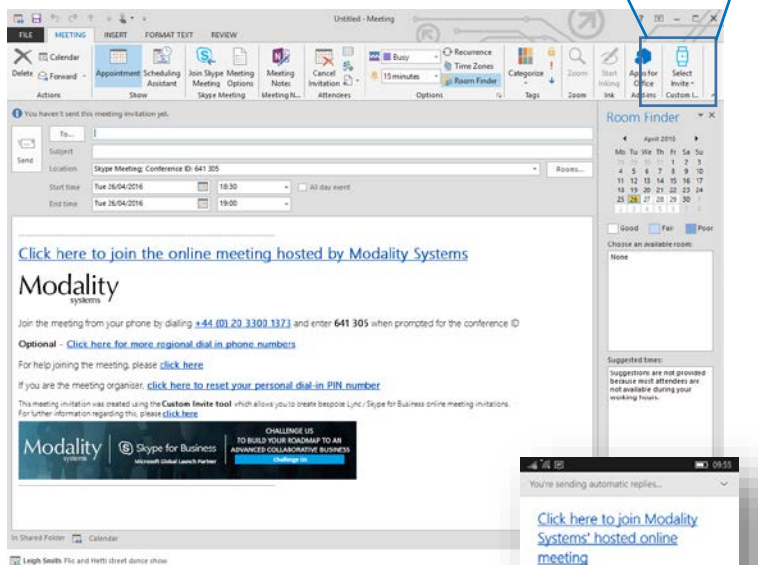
Untitled - Meeting

FILE MEETING INSERT FORMAT TEXT REVIEW

Delete Calendar Forward Actions Appointment Scheduling Assistant Show Join Skype Meeting Meeting Options Skype Meeting Meeting Notes Meeting N... Cancel Invitation Attendees Busy 15 minutes Recurrence Time Zones Room Finder Options Categorize Tags Zoom Zoom Start Inking Ink Apps for Office Add-ins Select Invite Custom I...

You haven't sent this meeting invitation yet.

Send To... Subject Location Skype Meeting; Conference ID: 641 305 Rooms... Start time Tue 26/04/2016 18:30 All day event End time Tue 26/04/2016 19:00

Click here to join the online meeting hosted by Modality Systems

Modality systems

Join the meeting from your phone by dialling +44 (0) 20 3300 1373 and enter 641 305 when prompted for the conference ID

Optional - Click here for more regional dial in phone numbers

For help joining the meeting, please click here

If you are the meeting organiser, click here to reset your personal dial-in PIN number

This meeting invitation was created using the Custom Invite tool which allows you to create bespoke Lync / Skype for Business online meeting invitations. For further information regarding this, please click here

Modality systems Skype for Business Microsoft Global Launch Partner CHALLENGE US TO BUILD YOUR ROADMAP TO AN ADVANCED COLLABORATIVE BUSINESS Challenge Us

In Shared Folder Calendar

Leigh Smith Flic and Hetti street dance show

Room Finder

April 2016
Mo Tu We Th Fr Sa Su
28 29 30 31 1 2 3
4 5 6 7 8 9 10
11 12 13 14 15 16 17
18 19 20 21 22 23 24
25 26 27 28 29 30 1
2 3 4 5 6 7 8

Good Fair Poor

Choose an available room:
None

Suggested times:
Suggestions are not provided because most attendees are not available during your working hours.

09:55
You're sending automatic replies...
Click here to join Modality Systems' hosted online meeting